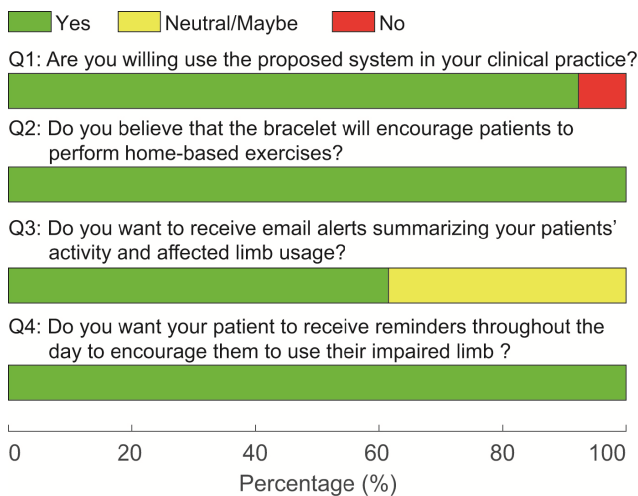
Yes Neutral/Maybe No

Q1: Are you willing use the proposed system in your clinical practice?

Q2: Do you believe that the bracelet will encourage patients to perform home-based exercises?

Q3: Do you want to receive email alerts summarizing your patients' activity and affected limb usage?

Q4: Do you want your patient to receive reminders throughout the day to encourage them to use their impaired limb ?

0 20 40 60 80 100

Percentage (%)